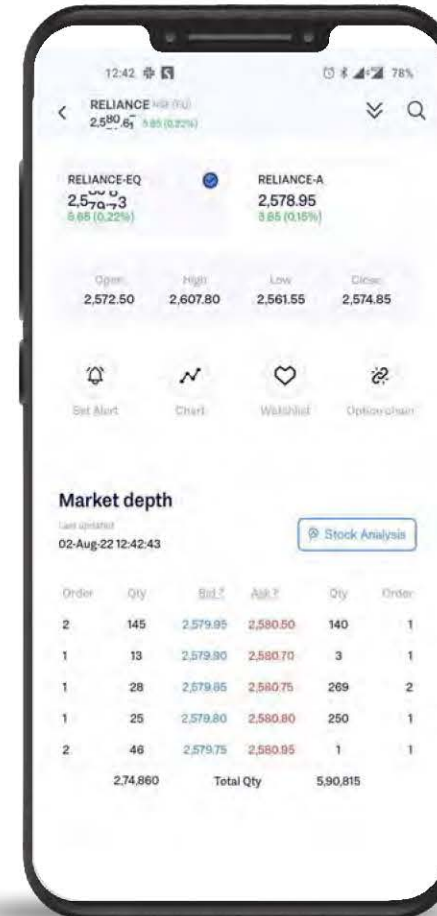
12:42

78%

RELIANCE NSE (EQ)
2,580.6 5.85 (0.22%)

RELIANCE-EQ
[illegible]
5.85 (0.22%)

RELIANCE-A
2,578.95
3.85 (0.15%)

Open
2,572.50

High
2,607.80

Low
2,561.55

Close
2,574.85

Set Alert

Chart

Watchlist

Option chain

Market depth

Last updated
02-Aug-22 12:42:43

Stock Analysis

| Order | Qty | Bid ₹ | Ask ₹ | Qty | Order |
|---|---|---|---|---|---|
| 2 | 145 | 2,579.95 | 2,580.50 | 140 | 1 |
| 1 | 13 | 2,579.90 | 2,580.70 | 3 | 1 |
| 1 | 28 | 2,579.85 | 2,580.75 | 269 | 2 |
| 1 | 25 | 2,579.80 | 2,580.80 | 250 | 1 |
| 2 | 46 | 2,579.75 | 2,580.95 | 1 | 1 |
| | 2,74,860 | Total Qty | | 5,90,815 | |